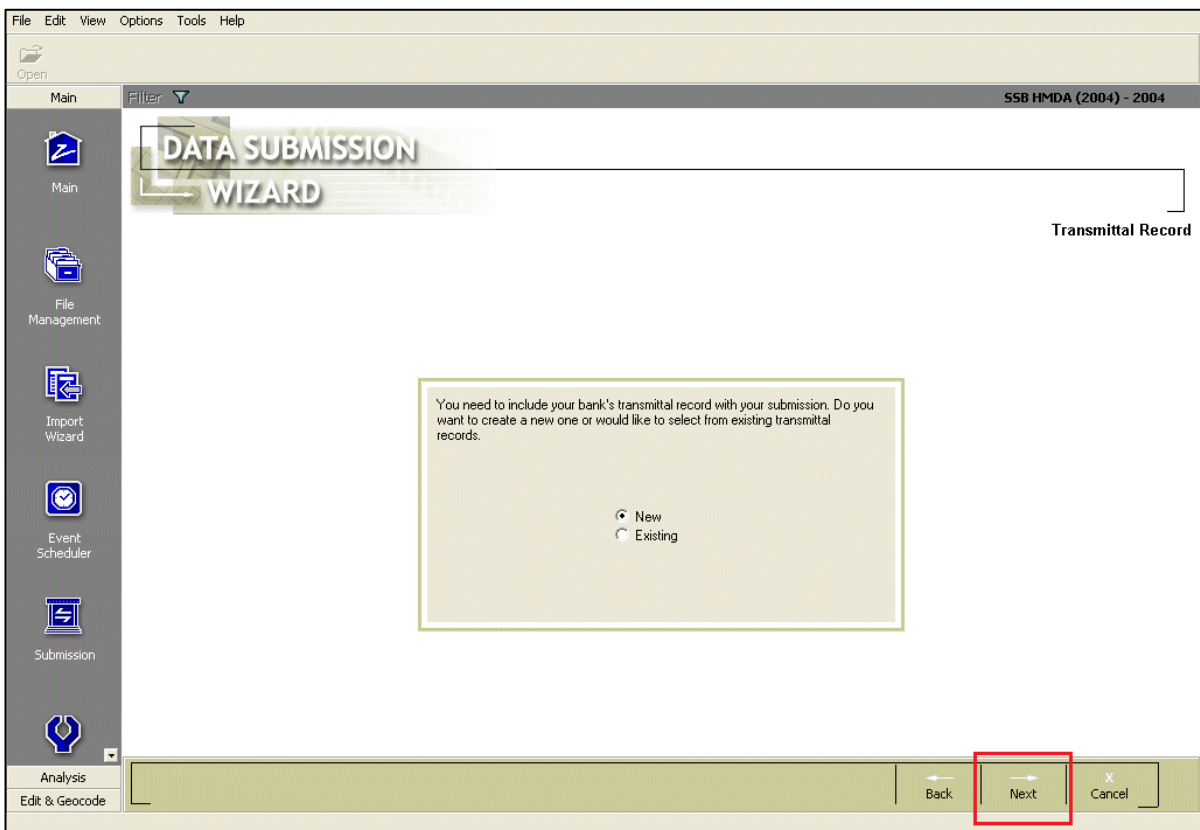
File Edit View Options Tools Help

Open

Main

Filter

SSB HMDA (2004) - 2004

DATA SUBMISSION WIZARD

Transmittal Record

Main

File Management

Import Wizard

Event Scheduler

Submission

You need to include your bank's transmittal record with your submission. Do you want to create a new one or would like to select from existing transmittal records.

New
Existing

Analysis

Edit & Geocode

Back

Next

X
Cancel